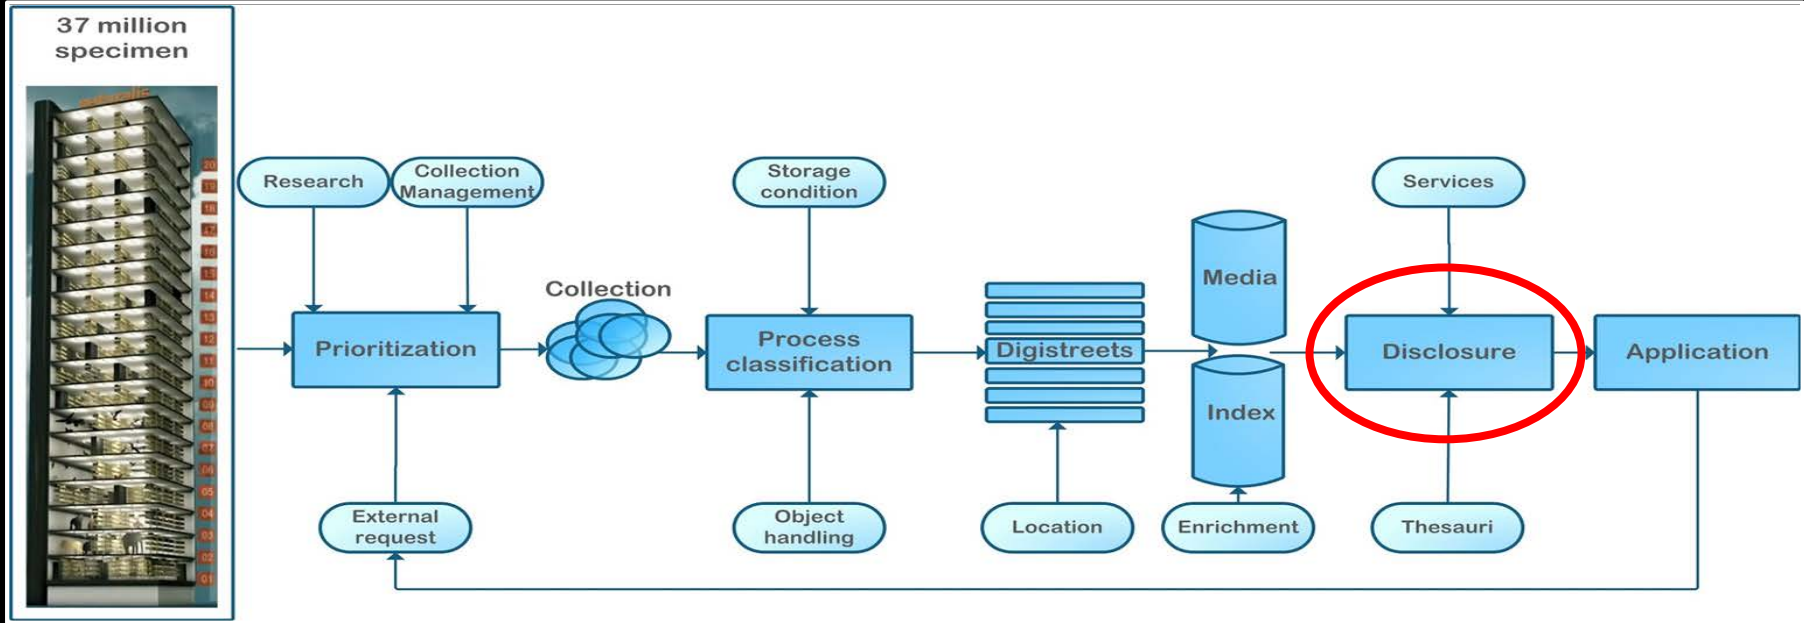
37 million specimen

Research

Collection Management

Storage condition

Services

Collection

Media

Prioritization

Process classification

Digistreets

Disclosure

Application

Index

External request

Object handling

Location

Enrichment

Thesauri